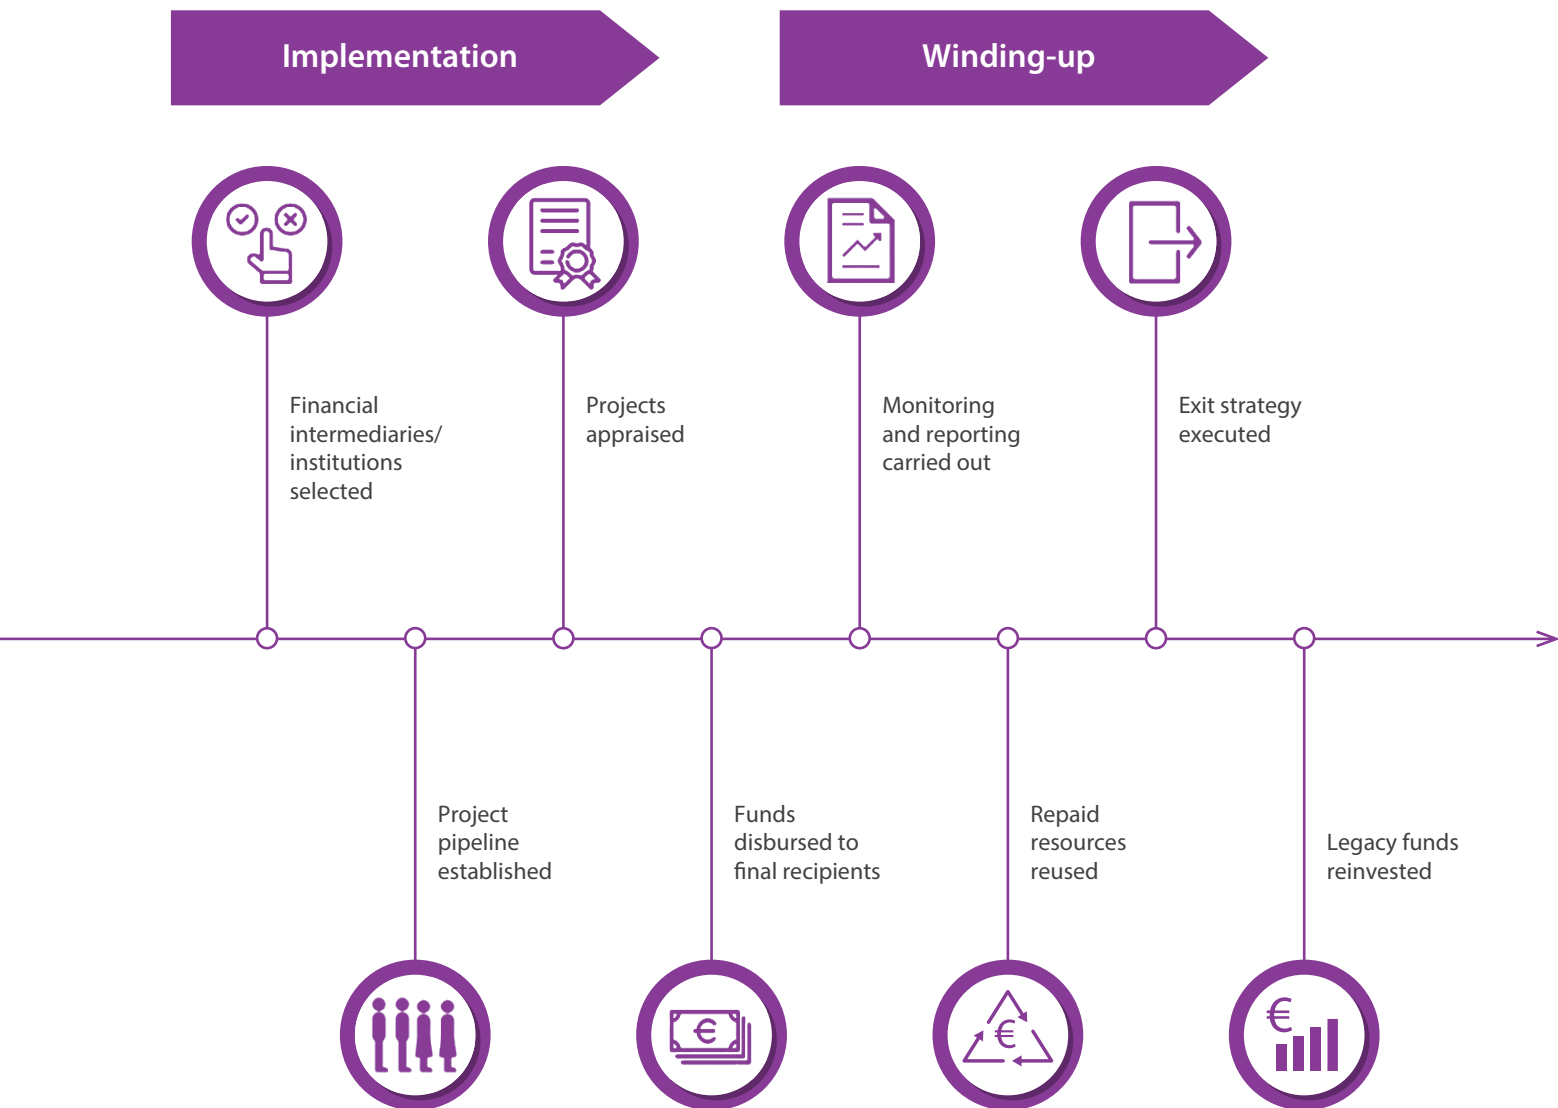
Implementation

Winding-up

Financial intermediaries/ institutions selected

Projects appraised

Monitoring and reporting carried out

Exit strategy executed

Project pipeline established

Funds disbursed to final recipients

Repaid resources reused

Legacy funds reinvested

€

€

€